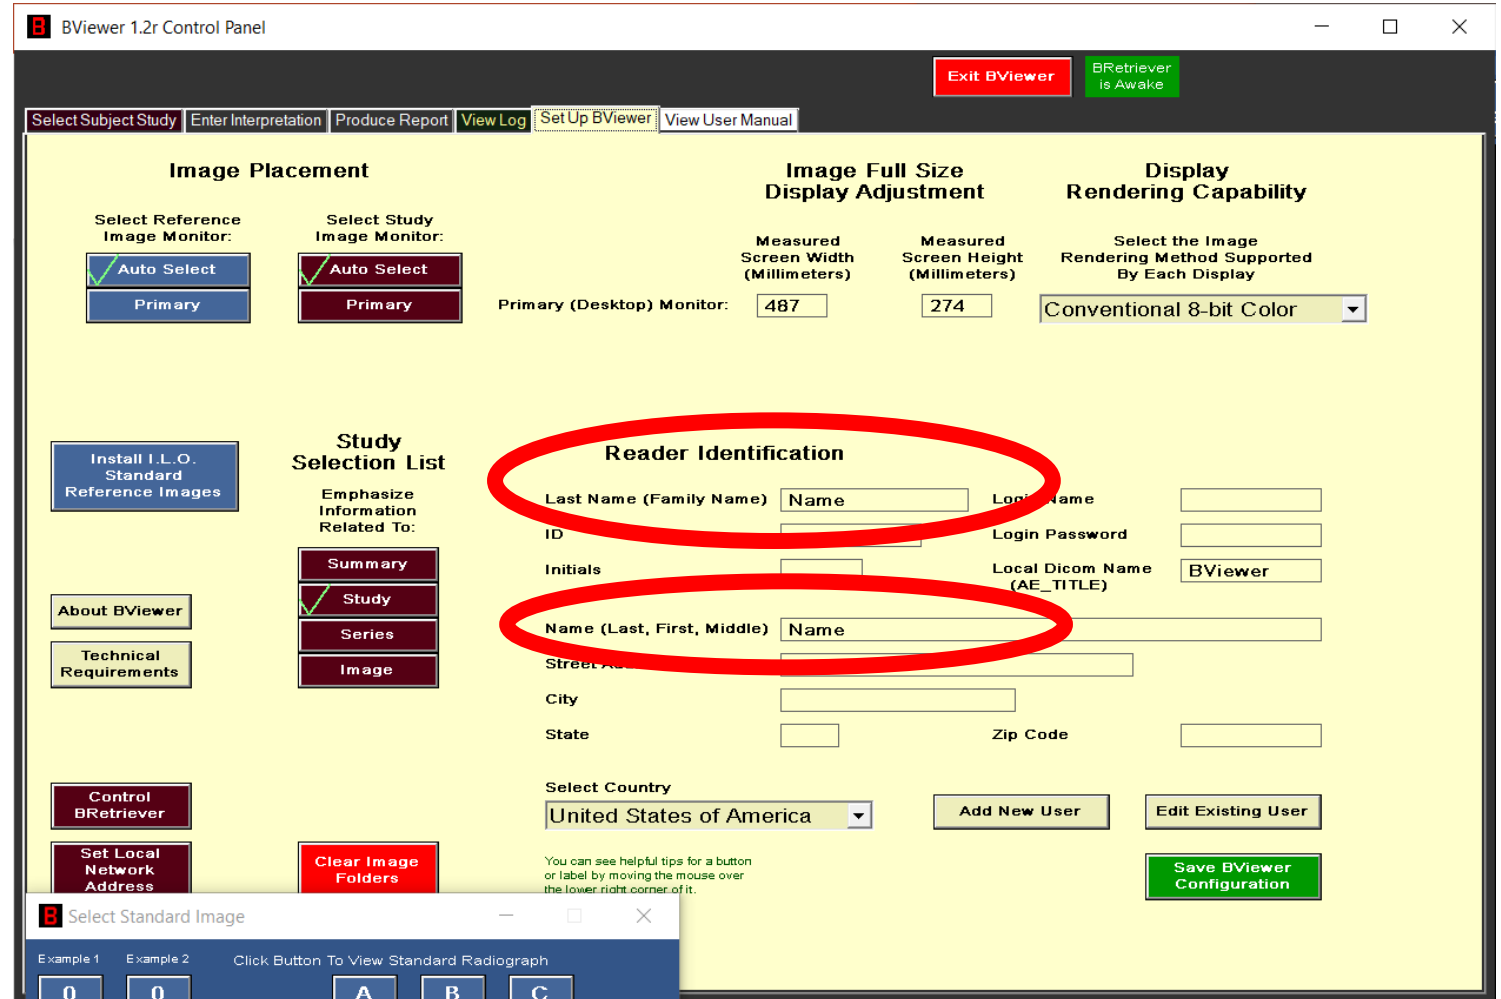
BViewer 1.2r Control Panel

Exit BViewer

BRetriever is Awake

Select Subject Study | Enter Interpretation | Produce Report | View Log | Set Up BViewer | View User Manual

Image Placement

Select Reference Image Monitor:

Auto Select

Primary

Select Study Image Monitor:

Auto Select

Primary

Image Full Size Display Adjustment

Measured Screen Width (Millimeters)

Measured Screen Height (Millimeters)

Primary (Desktop) Monitor: 487 274

Display Rendering Capability

Select the Image Rendering Method Supported By Each Display

Conventional 8-bit Color

Install I.L.O. Standard Reference Images

Study Selection List

Emphasize Information Related To:

Summary

Study

Series

Image

About BViewer

Technical Requirements

Control BRetriever

Set Local Network Address

Clear Image Folders

Reader Identification

Last Name (Family Name) Name

Logi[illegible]Name

ID

Login Password

Initials

Local Dicom Name (AE_TITLE) BViewer

Name (Last, First, Middle) Name

Street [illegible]

City

State

Zip Code

Select Country

United States of America

Add New User

Edit Existing User

You can see helpful tips for a button or label by moving the mouse over the lower right corner of it.

Save BViewer Configuration

Select Standard Image

Example 1 Example 2 Click Button To View Standard Radiograph

0 0 A B C